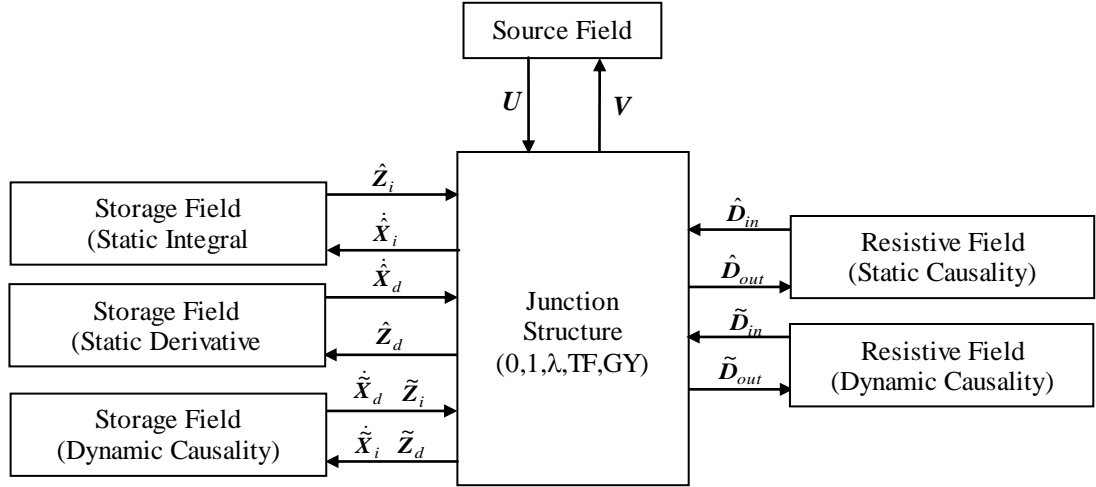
Source Field

$U$

$V$

Storage Field (Static Integral

Storage Field (Static Derivative

Storage Field (Dynamic Causality)

$\hat{Z}_i$

$\dot{\hat{X}}_i$

$\dot{\hat{X}}_d$

$\hat{Z}_d$

$\dot{\tilde{X}}_d$ $\tilde{Z}_i$

$\dot{\tilde{X}}_i$ $\tilde{Z}_d$

Junction Structure (0,1,$\lambda$,TF,GY)

$\hat{D}_{in}$

$\hat{D}_{out}$

$\tilde{D}_{in}$

$\tilde{D}_{out}$

Resistive Field (Static Causality)

Resistive Field (Dynamic Causality)